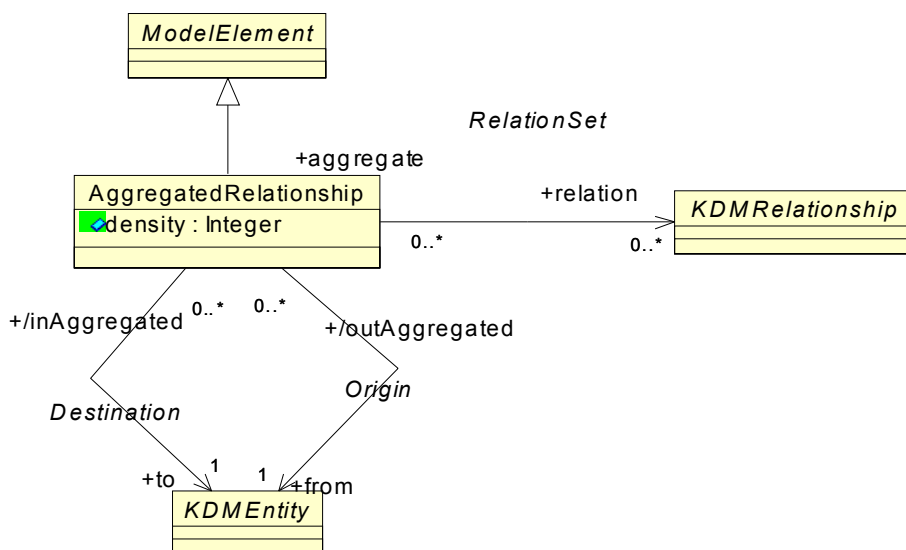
ModelElement

RelationSet

+aggregate

AggregatedRelationship

density : Integer

+relation

KDMRelationship

0..*

0..*

+/inAggregated

0..*

0..*

+/outAggregated

Origin

Destination

+to

1

1

+from

KDMEntity